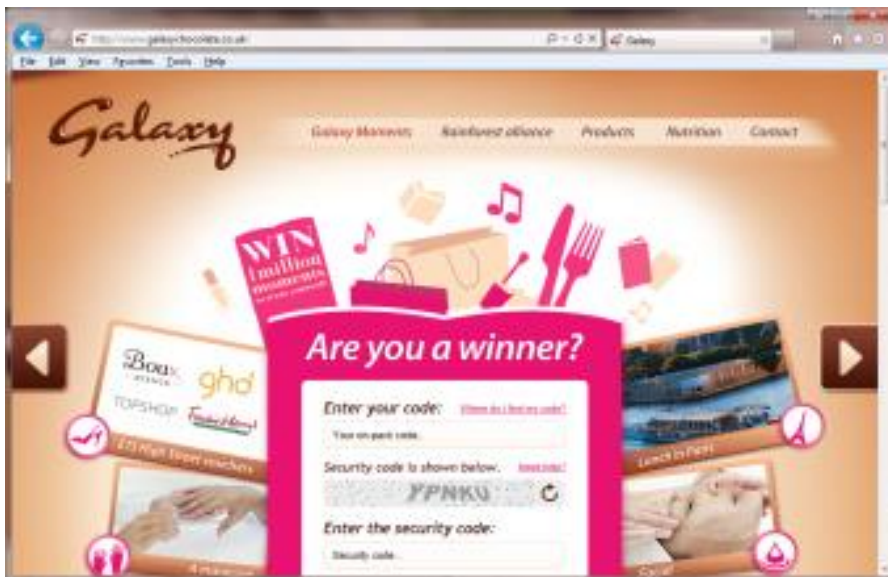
http://www.galaxychocolate.co.uk
Galaxy

File Edit View Favorites Tools Help

Galaxy

Galaxy Moments Rainforest alliance Products Nutrition Contact

WIN 1 million moments

Are you a winner?

Boux Avenue
ghd
TOPSHOP
Fortnum & Mason

£25 High Street vouchers

Enter your code: Where do I find my code?

Your on-pack code

Security code is shown below. Need help?

YPNKU

Enter the security code:

Security code

Lunch in Paris